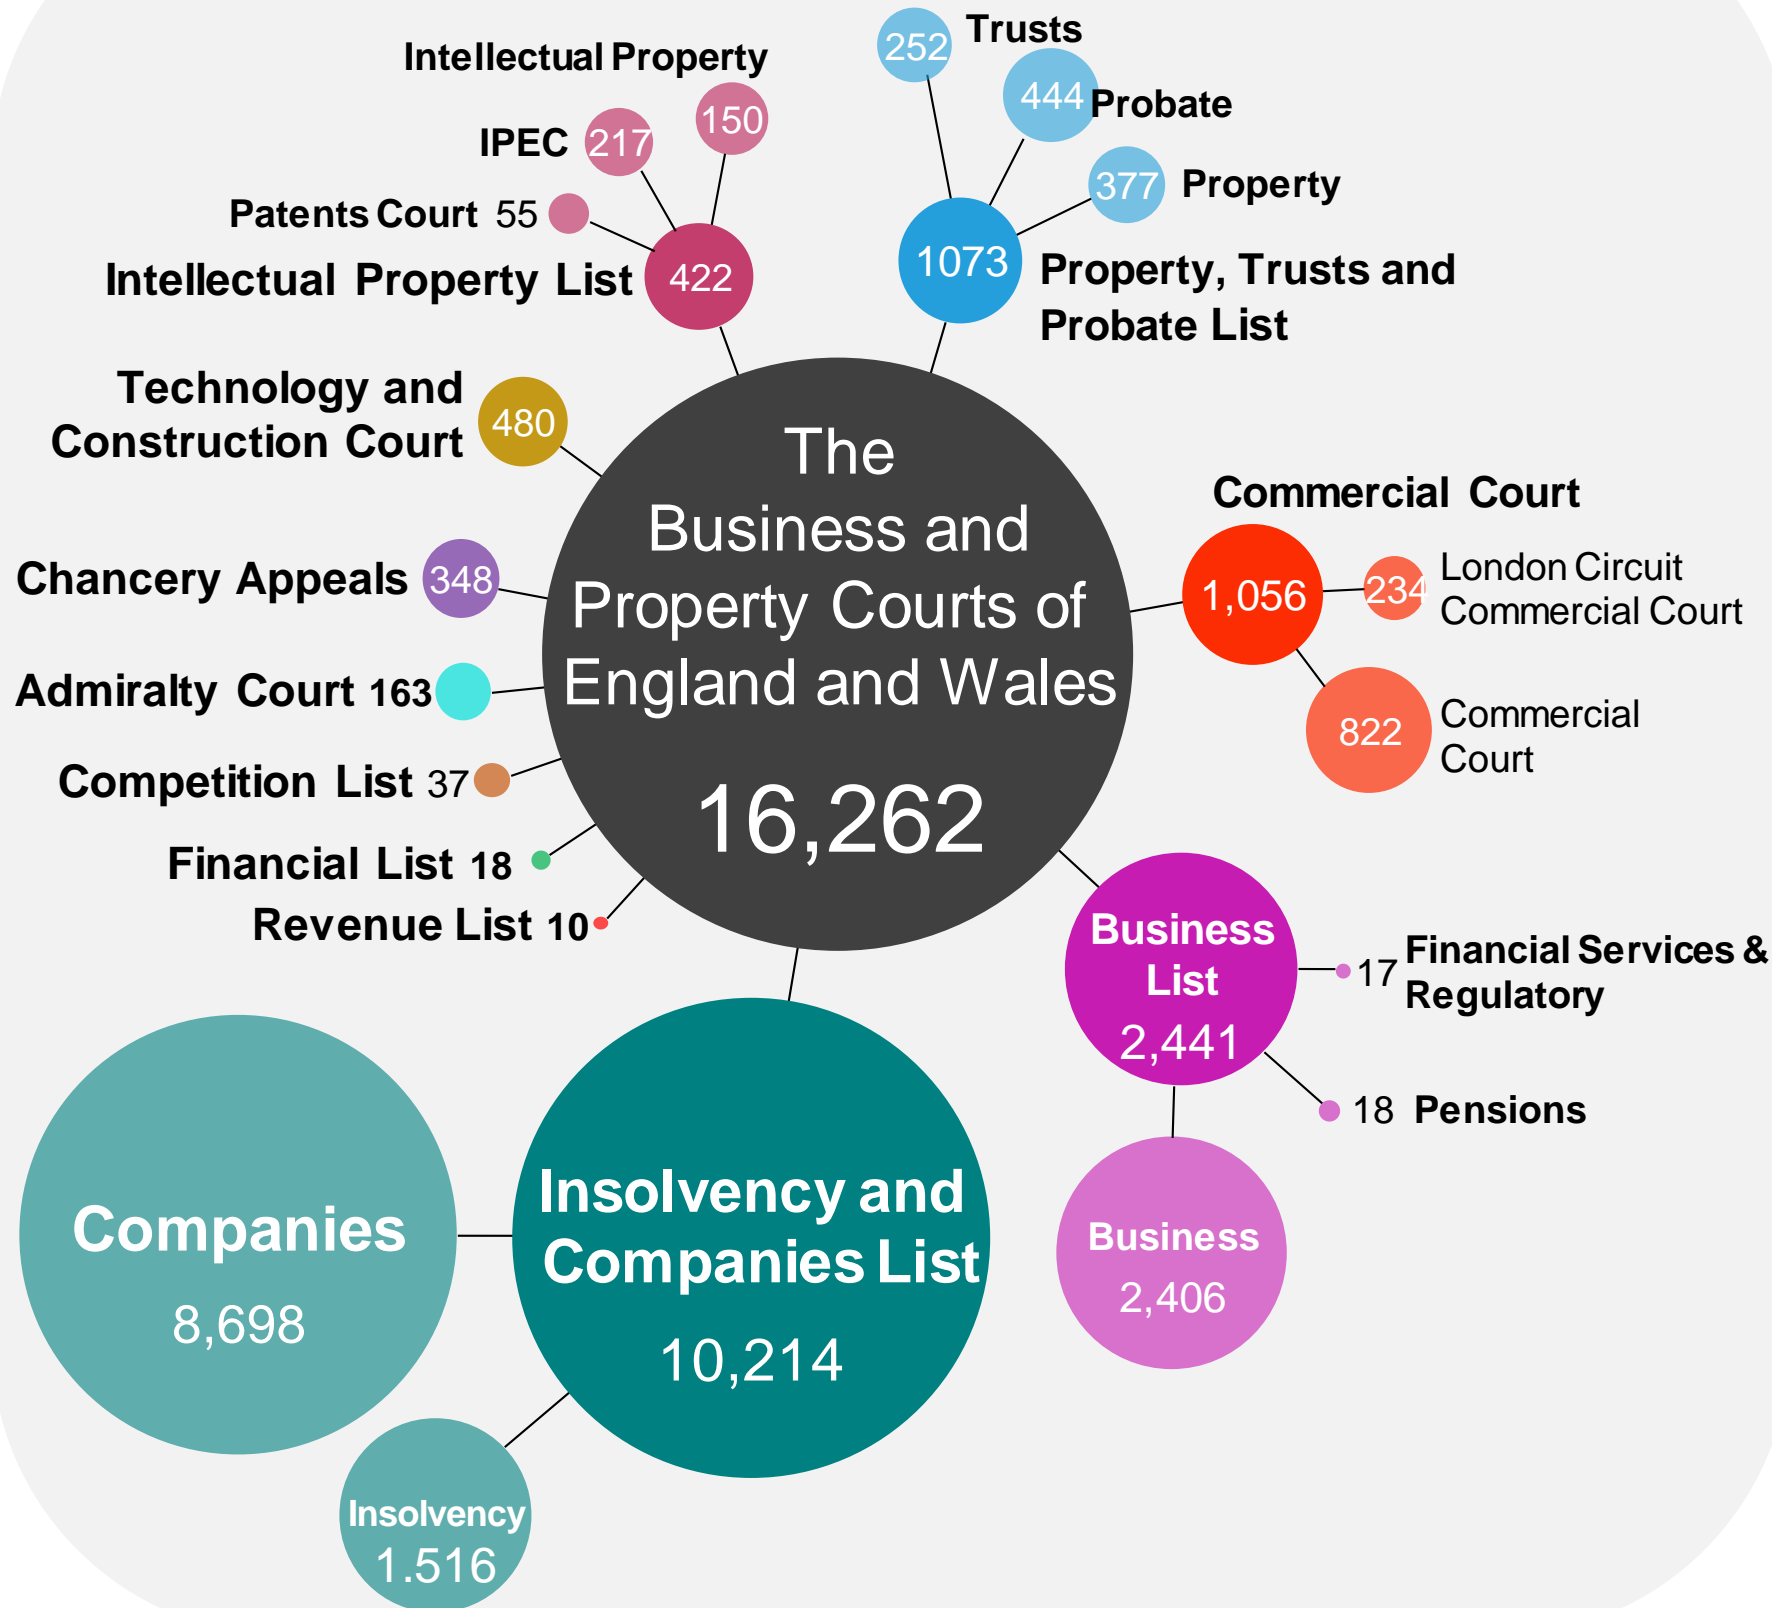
Intellectual Property
150
IPEC 217
Patents Court 55
Intellectual Property List 422

252 Trusts
444 Probate
377 Property
1073 Property, Trusts and Probate List

Technology and Construction Court 480

The Business and Property Courts of England and Wales
16,262

Chancery Appeals 348
Admiralty Court 163
Competition List 37
Financial List 18
Revenue List 10

Commercial Court
1,056
234 London Circuit Commercial Court
822 Commercial Court

Business List
2,441
17 Financial Services & Regulatory
18 Pensions
Business
2,406

Companies
8,698
Insolvency and Companies List
10,214
Insolvency
1.516